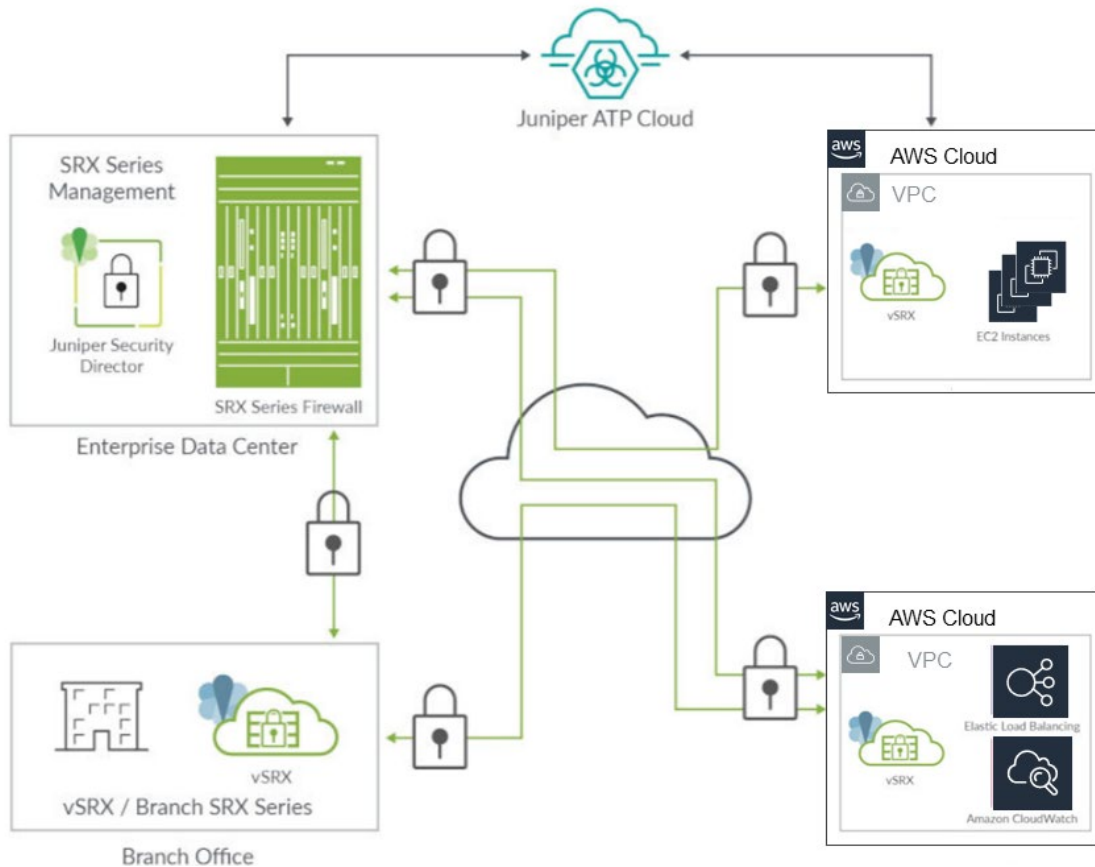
Juniper ATP Cloud

SRX Series Management

Juniper Security Director

SRX Series Firewall

Enterprise Data Center

aws AWS Cloud

VPC

vSRX

EC2 Instances

aws AWS Cloud

VPC

Elastic Load Balancing

vSRX

Amazon CloudWatch

vSRX

vSRX / Branch SRX Series

Branch Office